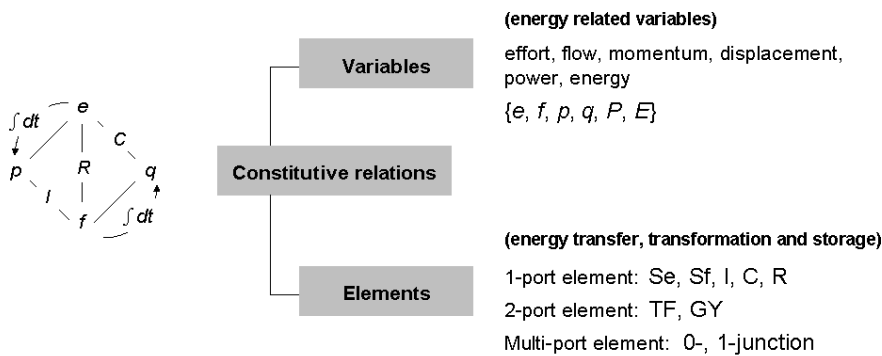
$\int dt$

e

C

p

R

q

I

f

$\int dt$

Variables

(energy related variables)

effort, flow, momentum, displacement, power, energy

{e, f, p, q, P, E}

Constitutive relations

Elements

(energy transfer, transformation and storage)

1-port element: Se, Sf, I, C, R

2-port element: TF, GY

Multi-port element: 0-, 1-junction